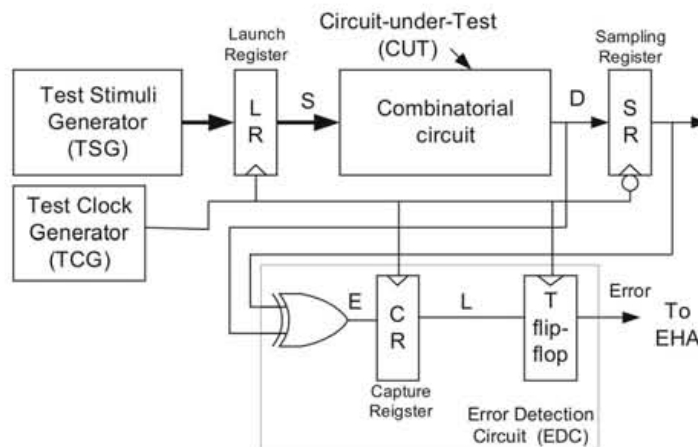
Circuit-under-Test (CUT)

Launch Register

Sampling Register

Test Stimuli Generator (TSG)

L R

S

Combinatorial circuit

D

S R

Test Clock Generator (TCG)

E

C R

L

T flip-flop

Error

To EHA

Capture Reigster

Error Detection Circuit (EDC)